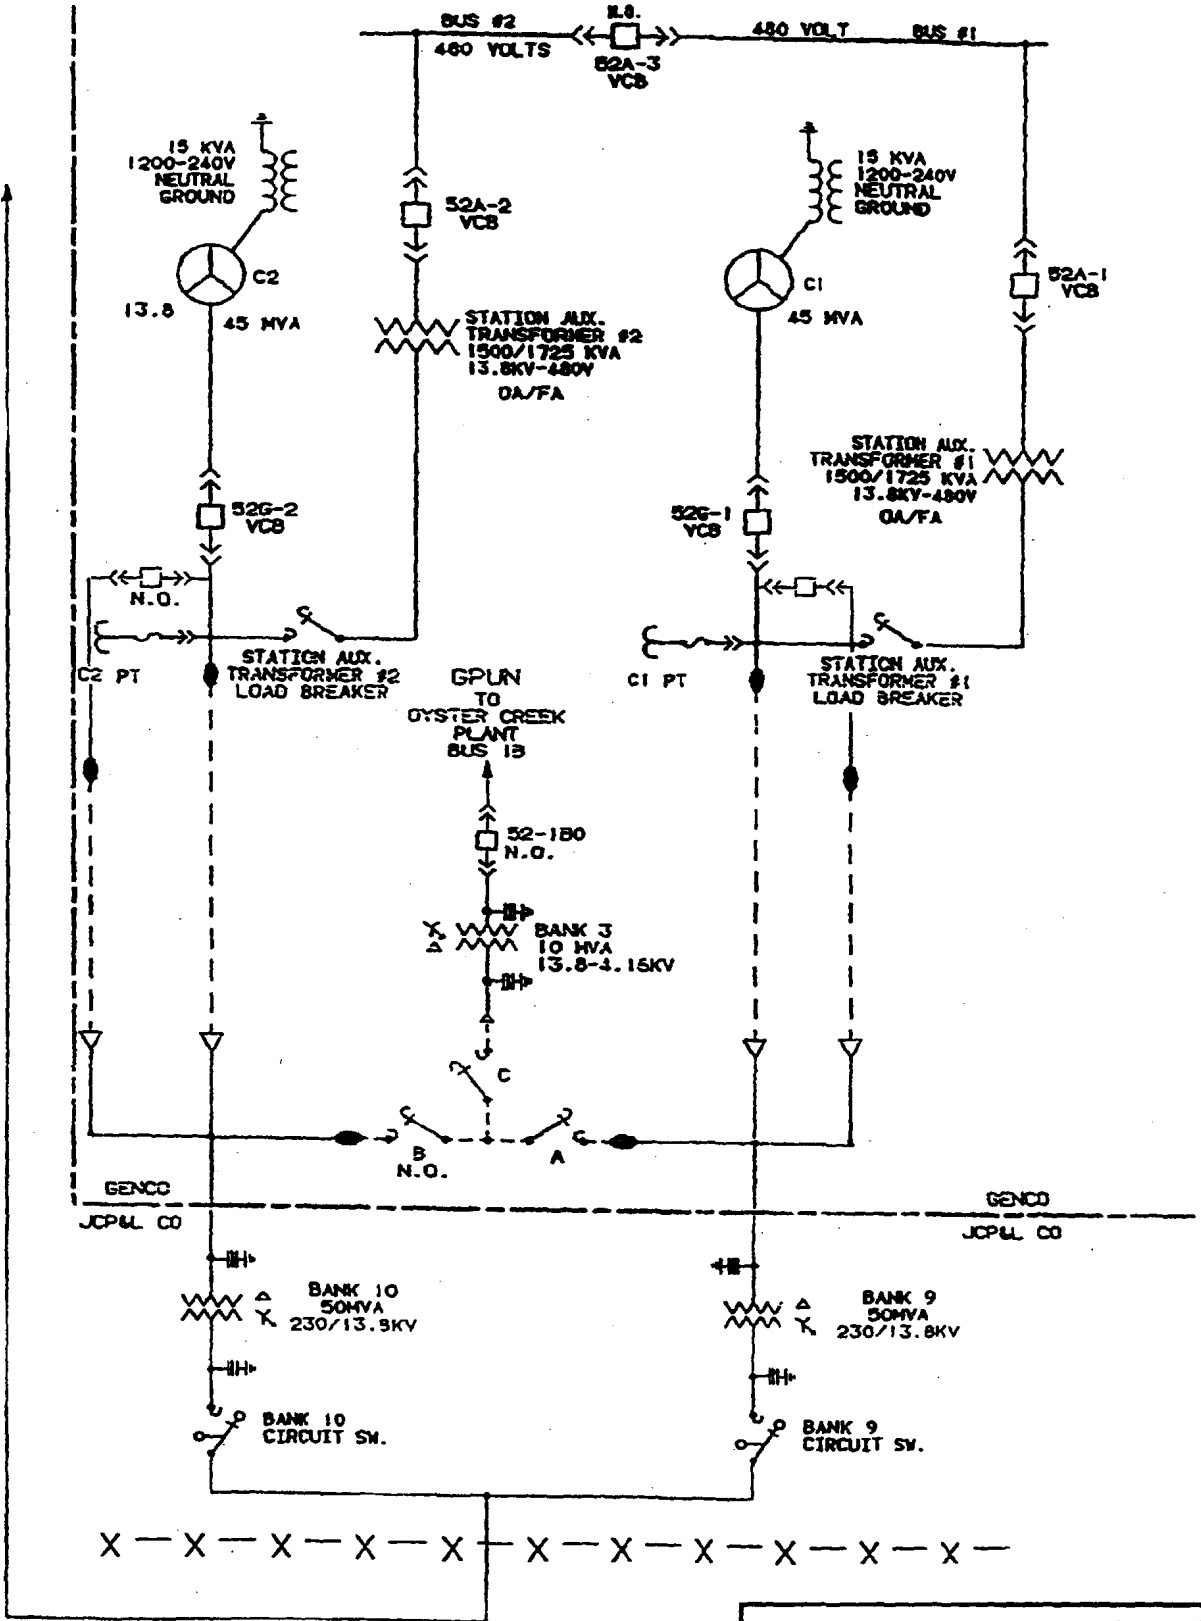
BUS #2
480 VOLTS
N.O.
82A-3
VCB
480 VOLT
BUS #1

15 KVA
1200-240V
NEUTRAL
GROUND

52A-2
VCB

15 KVA
1200-240V
NEUTRAL
GROUND

52A-1
VCB

C2
13.8
45 MVA

STATION AUX.
TRANSFORMER #2
1500/1725 KVA
13.8KV-480V
OA/FA

C1
45 MVA

STATION AUX.
TRANSFORMER #1
1500/1725 KVA
13.8KV-480V
OA/FA

52G-2
VCB

52G-1
VCB

N.O.

C2 PT
STATION AUX.
TRANSFORMER #2
LOAD BREAKER

GPUN
TO
OYSTER CREEK
PLANT
BUS 1B

C1 PT
STATION AUX.
TRANSFORMER #1
LOAD BREAKER

52-1B0
N.O.

BANK 3
10 MVA
13.8-4.15KV

C
B
N.O.
A

GENCO
JCP&L CO
GENCO
JCP&L CO

BANK 10
50MVA
230/13.8KV

BANK 9
50MVA
230/13.8KV

BANK 10
CIRCUIT SW.

BANK 9
CIRCUIT SW.

X — X — X — X — X — X — X — X — X — X — X —